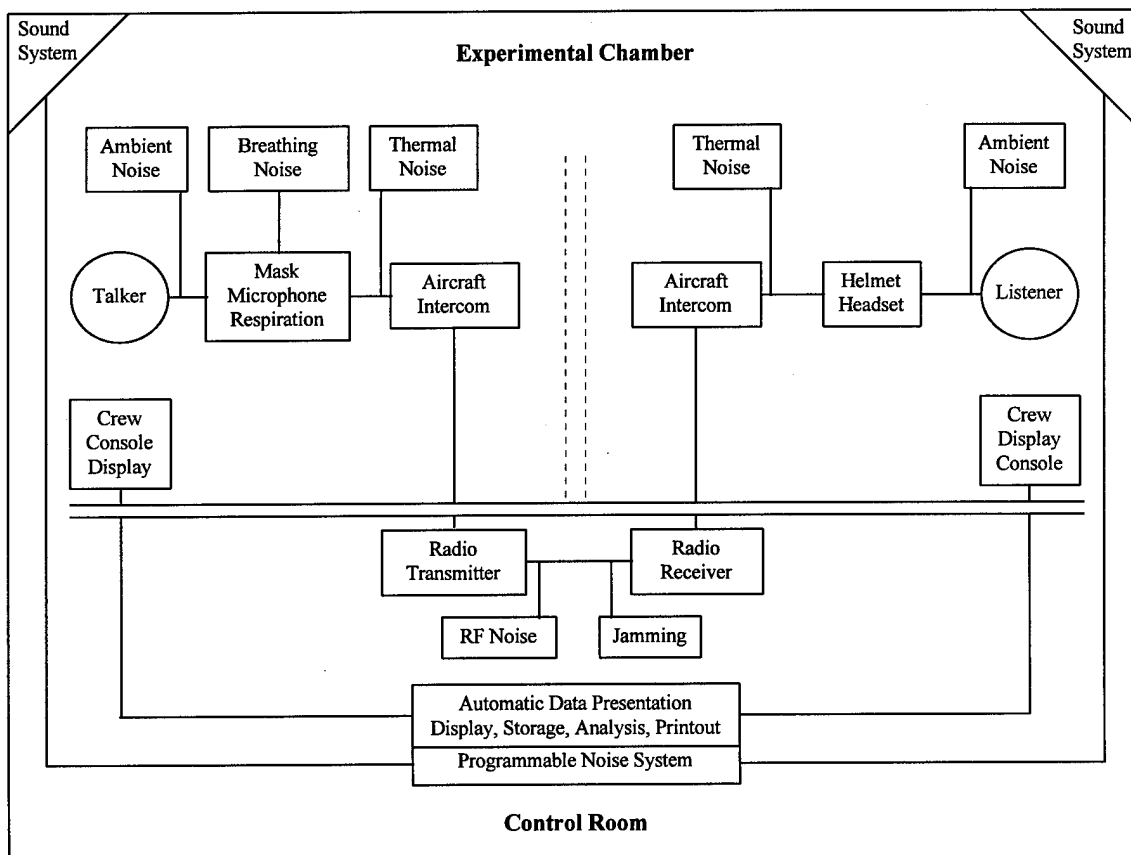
Sound System

Experimental Chamber

Sound System

Ambient Noise

Breathing Noise

Thermal Noise

Thermal Noise

Ambient Noise

Talker

Mask Microphone Respiration

Aircraft Intercom

Aircraft Intercom

Helmet Headset

Listener

Crew Console Display

Crew Display Console

Radio Transmitter

Radio Receiver

RF Noise

Jamming

Automatic Data Presentation Display, Storage, Analysis, Printout

Programmable Noise System

Control Room